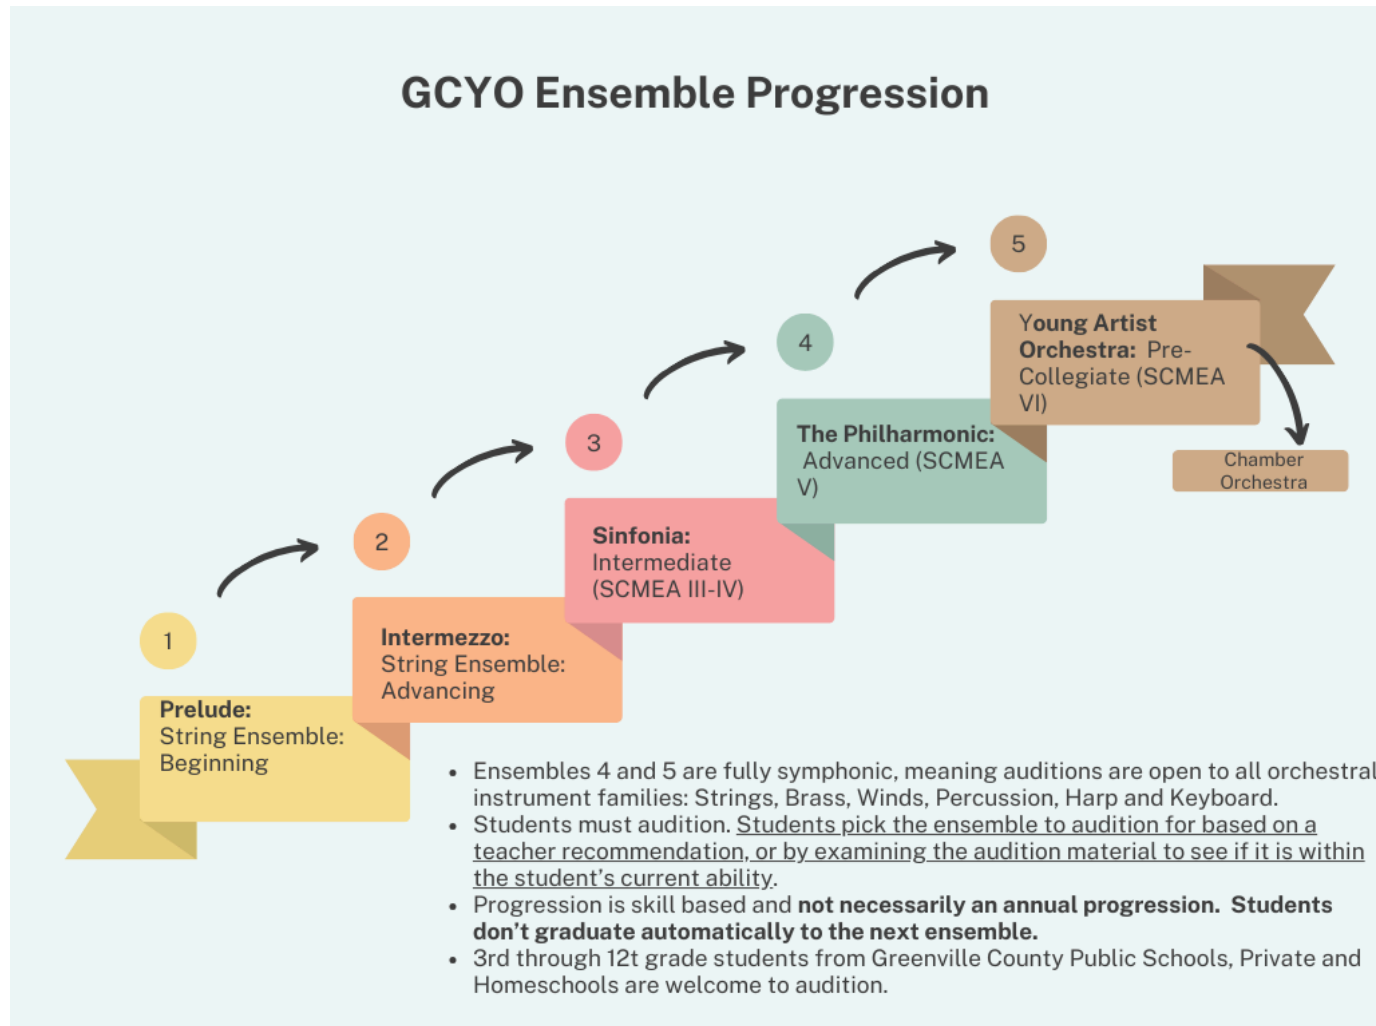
GCYO Ensemble Progression

1

Prelude: String Ensemble: Beginning

2

Intermezzo: String Ensemble: Advancing

3

Sinfonia: Intermediate (SCMEA III-IV)

4

The Philharmonic: Advanced (SCMEA V)

5

Young Artist Orchestra: Pre-Collegiate (SCMEA VI)

Chamber Orchestra

- Ensembles 4 and 5 are fully symphonic, meaning auditions are open to all orchestral instrument families: Strings, Brass, Winds, Percussion, Harp and Keyboard.
- Students must audition. Students pick the ensemble to audition for based on a teacher recommendation, or by examining the audition material to see if it is within the student's current ability.
- Progression is skill based and **not necessarily an annual progression. Students don't graduate automatically to the next ensemble.**
- 3rd through 12t grade students from Greenville County Public Schools, Private and Homeschools are welcome to audition.